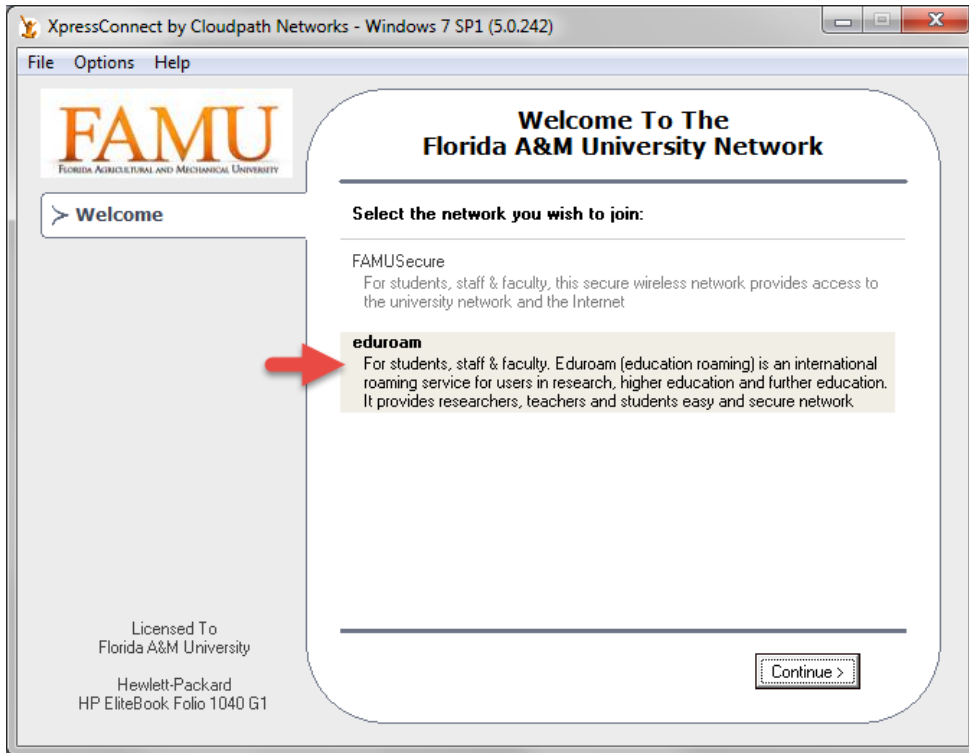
XpressConnect by Cloudpath Networks - Windows 7 SP1 (5.0.242)

File Options Help

FAMU
Florida Agricultural and Mechanical University

Welcome

Welcome To The
Florida A&M University Network

Select the network you wish to join:

FAMUSecure
For students, staff & faculty, this secure wireless network provides access to the university network and the Internet

eduroam
For students, staff & faculty. Eduroam (education roaming) is an international roaming service for users in research, higher education and further education. It provides researchers, teachers and students easy and secure network

Licensed To
Florida A&M University

Hewlett-Packard
HP EliteBook Folio 1040 G1

Continue >